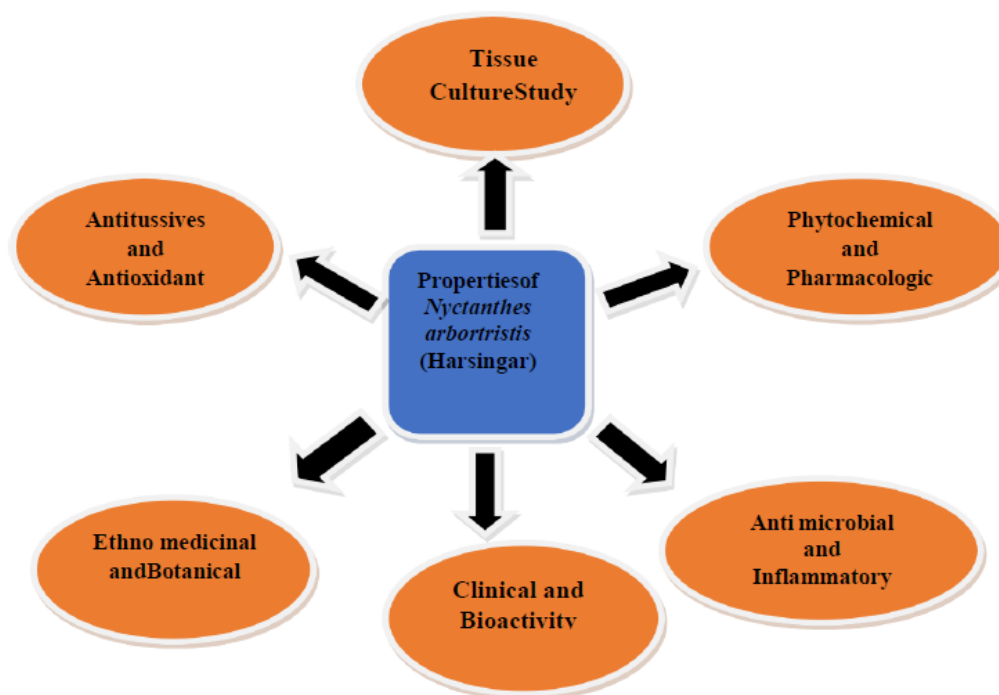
Tissue CultureStudy

Antitussives and Antioxidant

Propertiesof *Nyctanthes arbortristis* (Harsingar)

Phytochemical and Pharmacologic

Ethno medicinal andBotanical

Clinical and Bioactivity

Anti microbial and Inflammatory